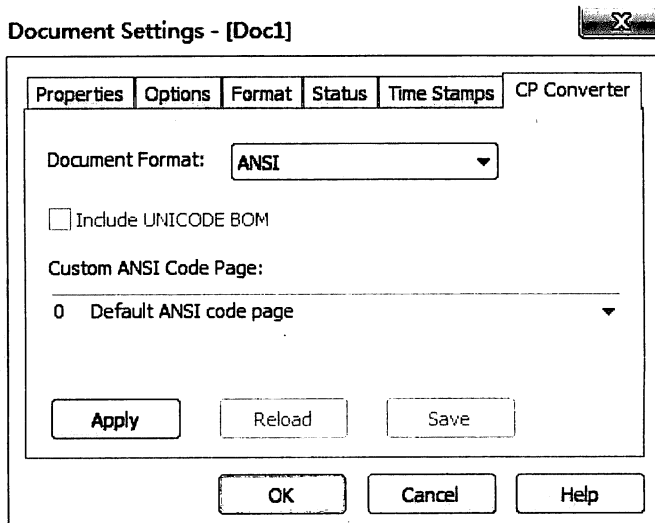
Document Settings - [Doc1]

Properties | Options | Format | Status | Time Stamps | CP Converter

Document Format: ANSI

Include UNICODE BOM

Custom ANSI Code Page:

0 Default ANSI code page

Apply

Reload

Save

OK

Cancel

Help